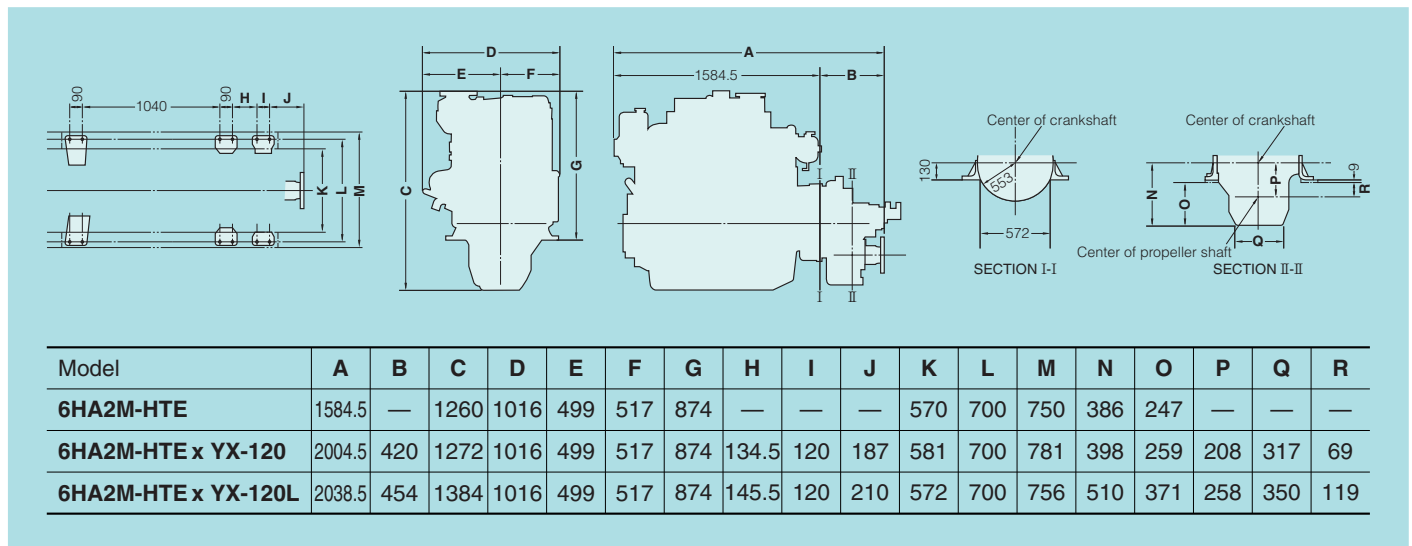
90 1040 90 H I J

K L M

D E F

C G

A 1584.5 B

I II I II

Center of crankshaft

130 553 572

SECTION I-I

Center of crankshaft

9 N O P R Q

Center of propeller shaft

SECTION II-II

| Model | A | B | C | D | E | F | G | H | I | J | K | L | M | N | O | P | Q | R |
|---|---|---|---|---|---|---|---|---|---|---|---|---|---|---|---|---|---|---|
| 6HA2M-HTE | 1584.5 | — | 1260 | 1016 | 499 | 517 | 874 | — | — | — | 570 | 700 | 750 | 386 | 247 | — | — | — |
| 6HA2M-HTE x YX-120 | 2004.5 | 420 | 1272 | 1016 | 499 | 517 | 874 | 134.5 | 120 | 187 | 581 | 700 | 781 | 398 | 259 | 208 | 317 | 69 |
| 6HA2M-HTE x YX-120L | 2038.5 | 454 | 1384 | 1016 | 499 | 517 | 874 | 145.5 | 120 | 210 | 572 | 700 | 756 | 510 | 371 | 258 | 350 | 119 |